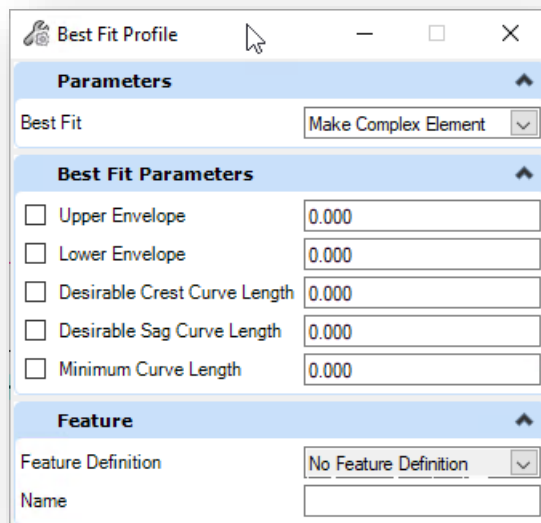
Best Fit Profile

Parameters

Best Fit | Make Complex Element

Best Fit Parameters

Upper Envelope | 0.000
Lower Envelope | 0.000
Desirable Crest Curve Length | 0.000
Desirable Sag Curve Length | 0.000
Minimum Curve Length | 0.000

Feature

Feature Definition | No Feature Definition
Name